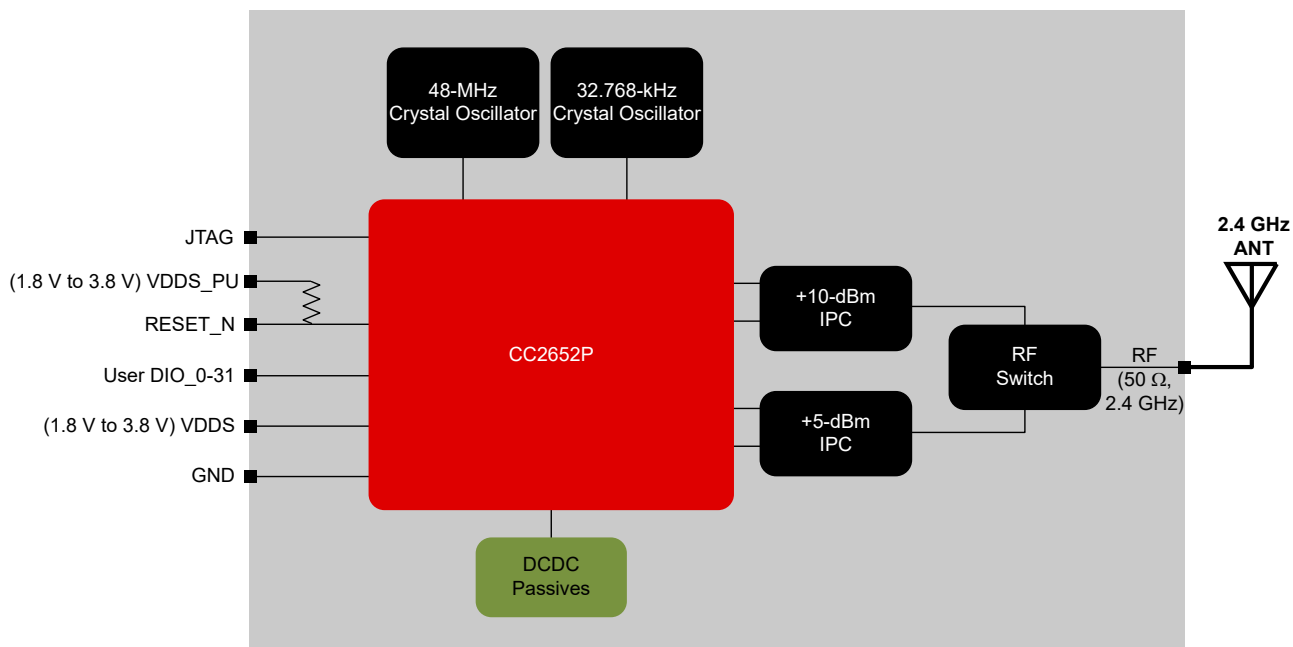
48-MHz
Crystal Oscillator

32.768-kHz
Crystal Oscillator

JTAG

(1.8 V to 3.8 V) VDDS_PU

RESET_N

User DIO_0-31

(1.8 V to 3.8 V) VDDS

GND

CC2652P

+10-dBm
IPC

+5-dBm
IPC

RF
Switch

RF
(50 Ω,
2.4 GHz)

2.4 GHz
ANT

DCDC
Passives